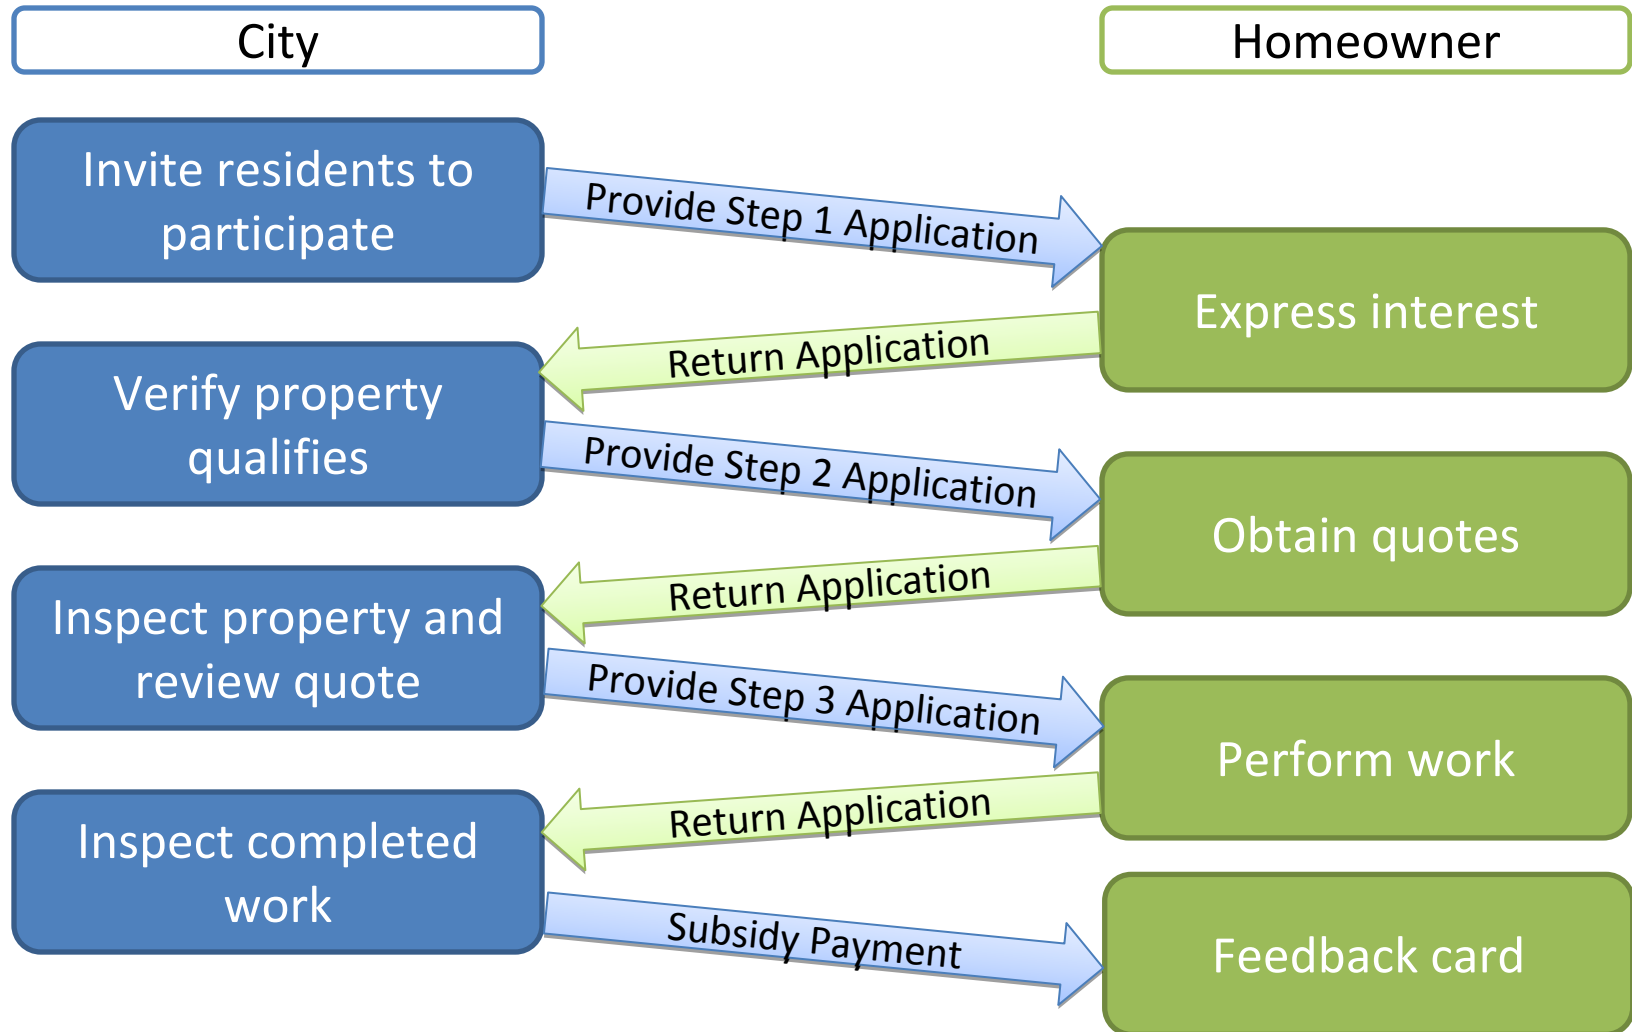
City

Homeowner

Invite residents to participate

Provide Step 1 Application

Express interest

Return Application

Verify property qualifies

Provide Step 2 Application

Obtain quotes

Return Application

Inspect property and review quote

Provide Step 3 Application

Perform work

Return Application

Inspect completed work

Subsidy Payment

Feedback card